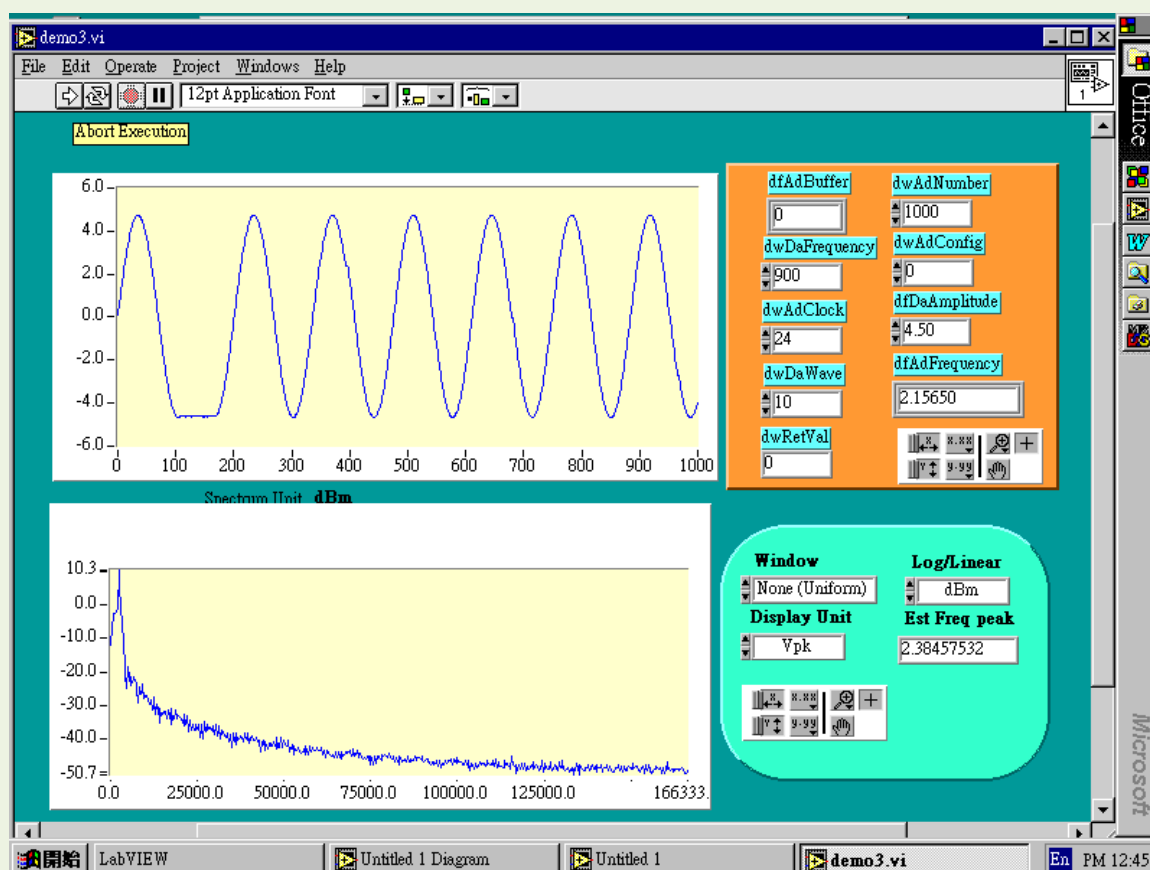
demo3.vi

File Edit Operate Project Windows Help

12pt Application Font

1

Abort Execution

6.0
4.0
2.0
0.0
-2.0
-4.0
-6.0
0 100 200 300 400 500 600 700 800 900 1000

Spectrum Unit dBm

dfAdBuffer
0
dwAdNumber
1000
dwDaFrequency
900
dwAdConfig
0
dwAdClock
24
dfDaAmplitude
4.50
dwDaWave
10
dfAdFrequency
2.15650
dwRetVal
0

x.xx
y.yy

10.3
0.0
-10.0
-20.0
-30.0
-40.0
-50.7
0.0 25000.0 50000.0 75000.0 100000.0 125000.0 166333.

Window
None (Uniform)
Log/Linear
dBm
Display Unit
Vpk
Est Freq peak
2.38457532

x.xx
y.yy

Office

Microsoft

開始 LabVIEW Untitled 1 Diagram Untitled 1 demo3.vi En PM 12:45